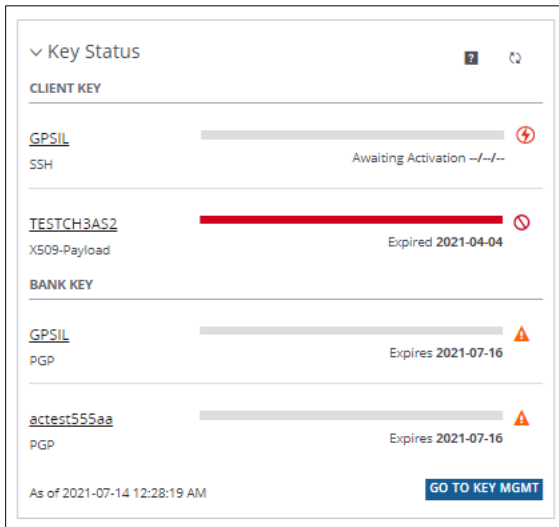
Key Status

?

CLIENT KEY

GPSIL
SSH
Awaiting Activation --/--/--

TESTCH3AS2
X509-Payload
Expired 2021-04-04

BANK KEY

GPSIL
PGP
Expires 2021-07-16

actest555aa
PGP
Expires 2021-07-16

As of 2021-07-14 12:28:19 AM

GO TO KEY MGMT